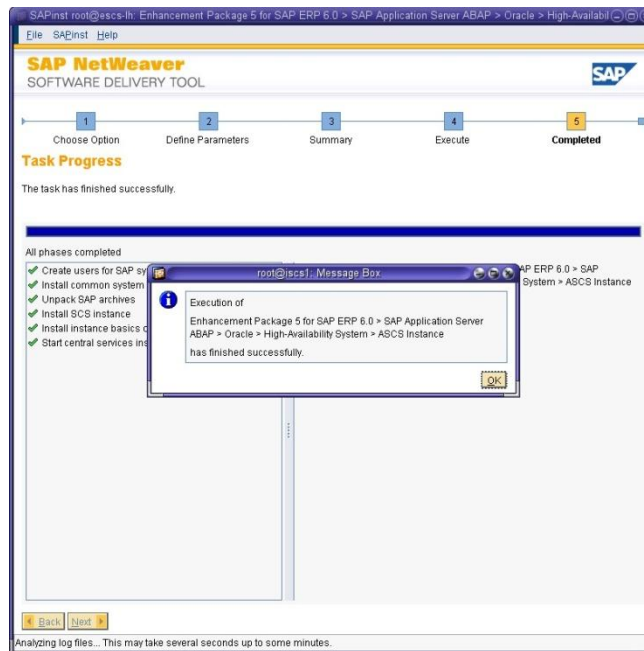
SAPinst root@escs-lh: Enhancement Package 5 for SAP ERP 6.0 > SAP Application Server ABAP > Oracle > High-Availabil

File SAPinst Help

SAP NetWeaver
SOFTWARE DELIVERY TOOL

SAP

1 Choose Option
2 Define Parameters
3 Summary
4 Execute
5 Completed

Task Progress

The task has finished successfully.

All phases completed

Create users for SAP sy
Install common system
Unpack SAP archives
Install SCS instance
Install instance basics c
Start central services ins

P ERP 6.0 > SAP
System > ASCS Instance

root@iscs1: Message Box

Execution of

Enhancement Package 5 for SAP ERP 6.0 > SAP Application Server ABAP > Oracle > High-Availability System > ASCS Instance

has finished successfully.

OK

Back Next

Analyzing log files... This may take several seconds up to some minutes.